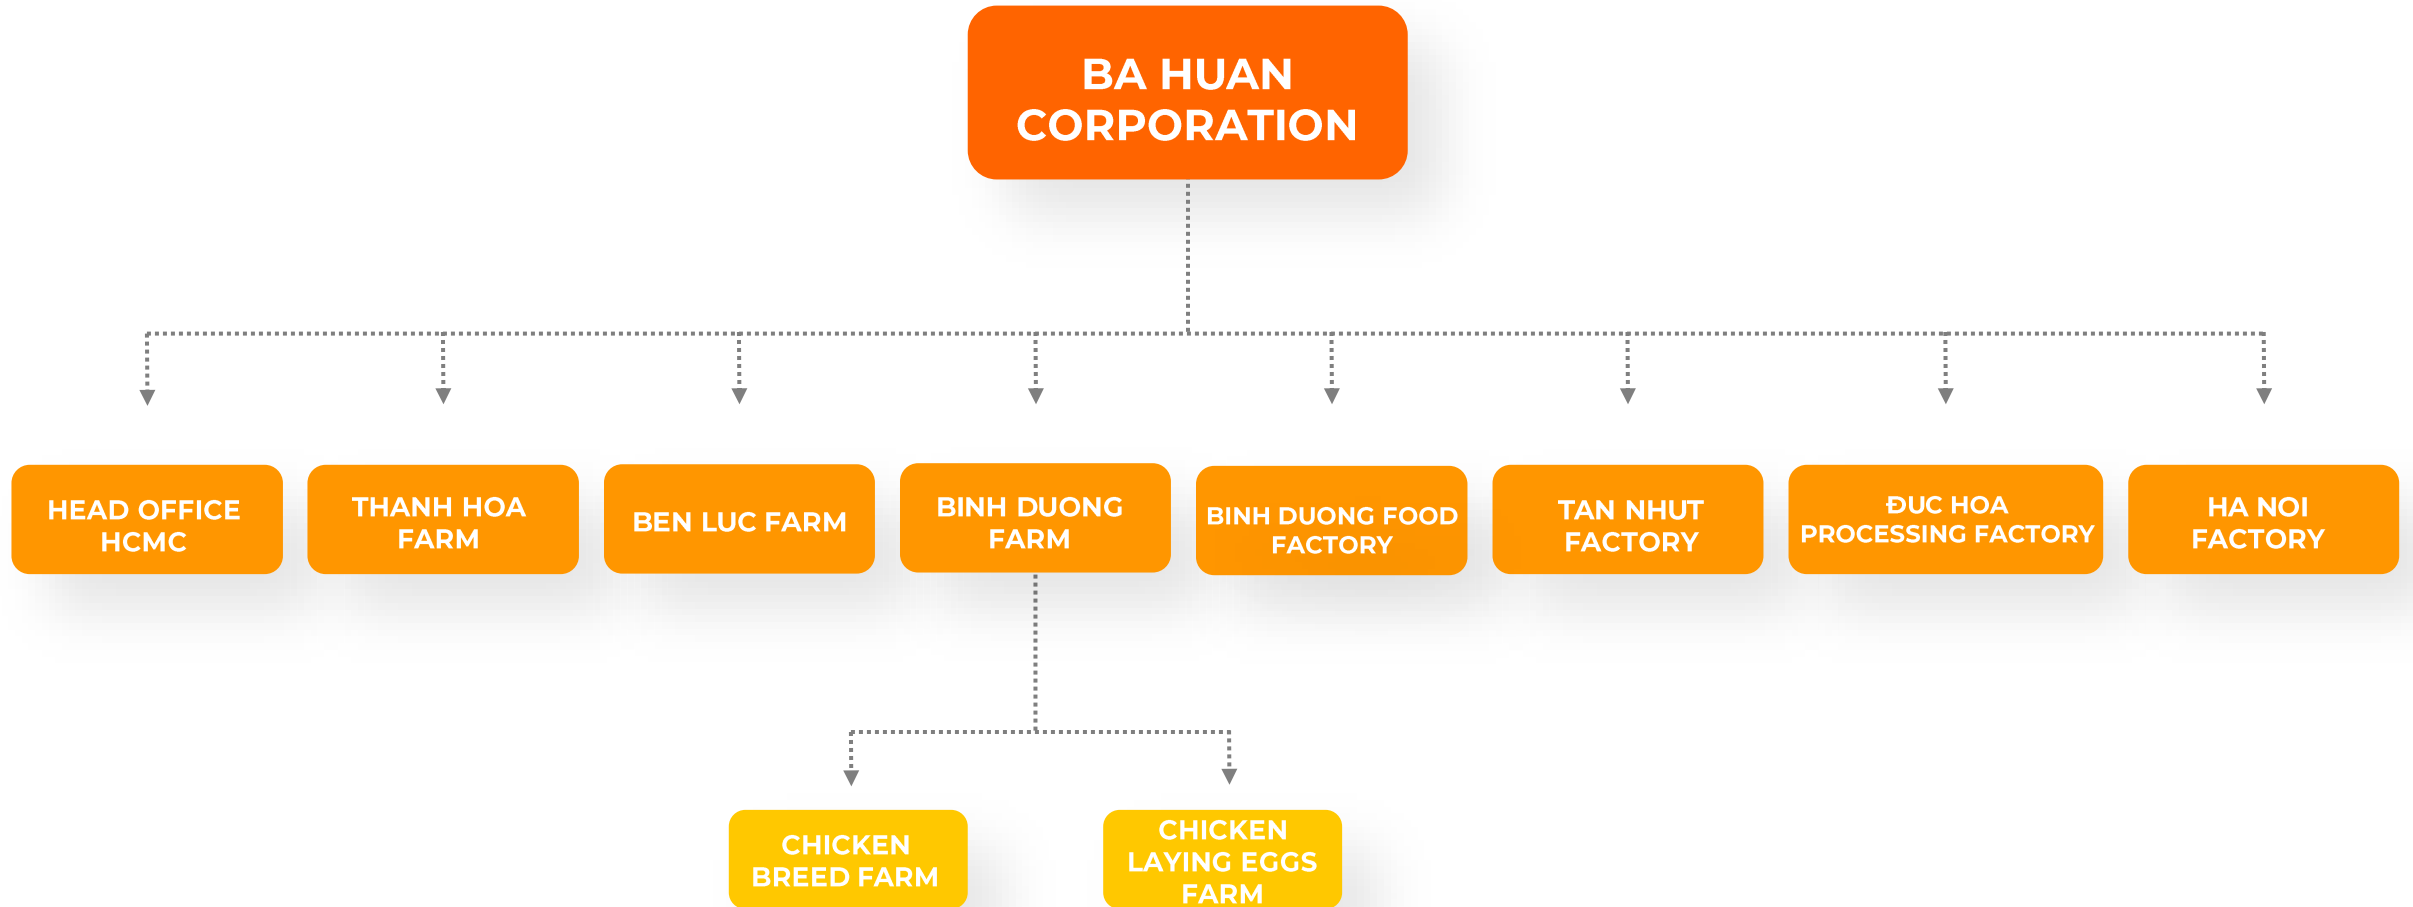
BA HUAN CORPORATION

HEAD OFFICE HCMC

THANH HOA FARM

BEN LUC FARM

BINH DUONG FARM

BINH DUONG FOOD FACTORY

TAN NHUT FACTORY

ĐUC HOA PROCESSING FACTORY

HA NOI FACTORY

CHICKEN BREED FARM

CHICKEN LAYING EGGS FARM